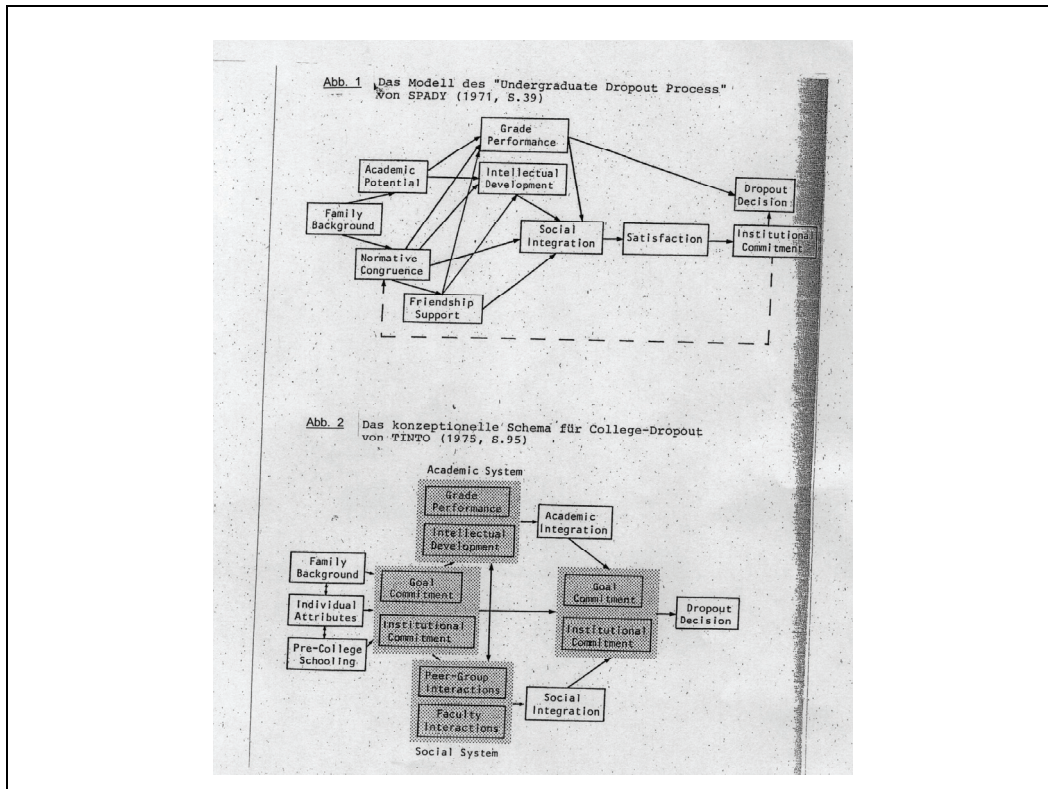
Abb. 1 Das Modell des "Undergraduate Dropout Process" von SPADY (1971, S.39)

Grade Performance

Academic Potential

Intellectual Development

Dropout Decision

Family Background

Social Integration

Satisfaction

Institutional Commitment

Normative Congruence

Friendship Support

Abb. 2 Das konzeptionelle Schema für College-Dropout von TINTO (1975, S.95)

Academic System

Grade Performance

Intellectual Development

Academic Integration

Family Background

Goal Commitment

Goal Commitment

Individual Attributes

Dropout Decision

Institutional Commitment

Institutional Commitment

Pre-College Schooling

Peer-Group Interactions

Social Integration

Faculty Interactions

Social System